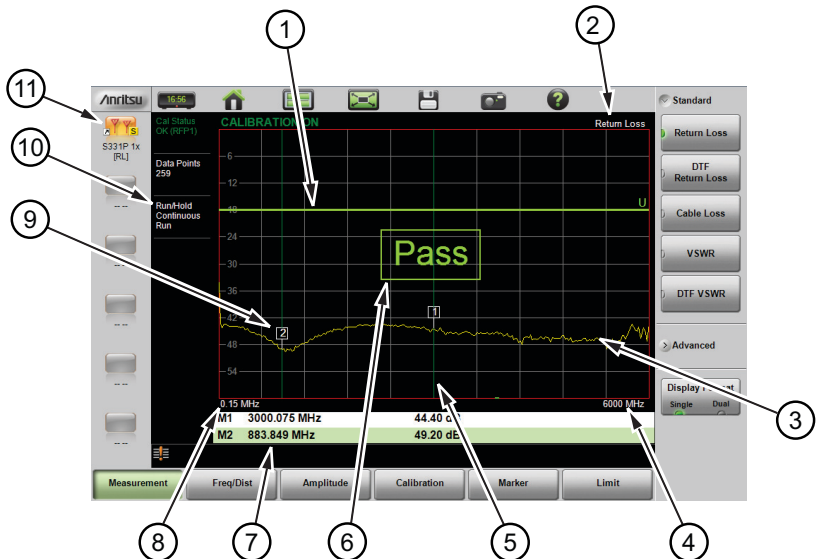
11
10
9
1
2
3
4
5
6
7
8

/inritsu
16:56
S331P 1x [RL]
Cal Status OK (RFP1)
Data Points 259
Run/Hold Continuous Run
CALIBRATION ON
Return Loss
-6
-12
-18
-24
-30
-36
-42
-48
-54
U
Pass
2
1
0.15 MHz
6000 MHz
M1 3000.075 MHz 44.40 dB
M2 883.849 MHz 49.20 dB
Standard
Return Loss
DTF Return Loss
Cable Loss
VSWR
DTF VSWR
Advanced
Display Format
Single
Dual
--
--
--
--
--
Measurement
Freq/Dist
Amplitude
Calibration
Marker
Limit